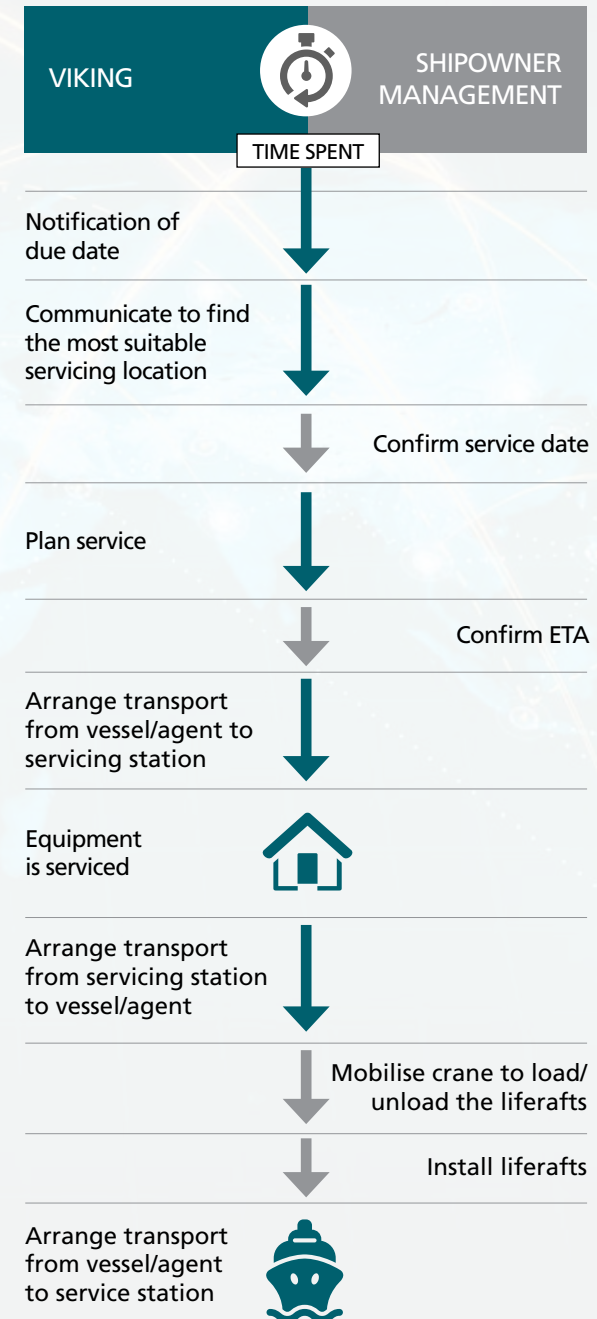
VIKING

SHIPOWNER MANAGEMENT

TIME SPENT

Notification of due date

Communicate to find the most suitable servicing location

Confirm service date

Plan service

Confirm ETA

Arrange transport from vessel/agent to servicing station

Equipment is serviced

Arrange transport from servicing station to vessel/agent

Mobilise crane to load/ unload the liferafts

Install liferafts

Arrange transport from vessel/agent to service station